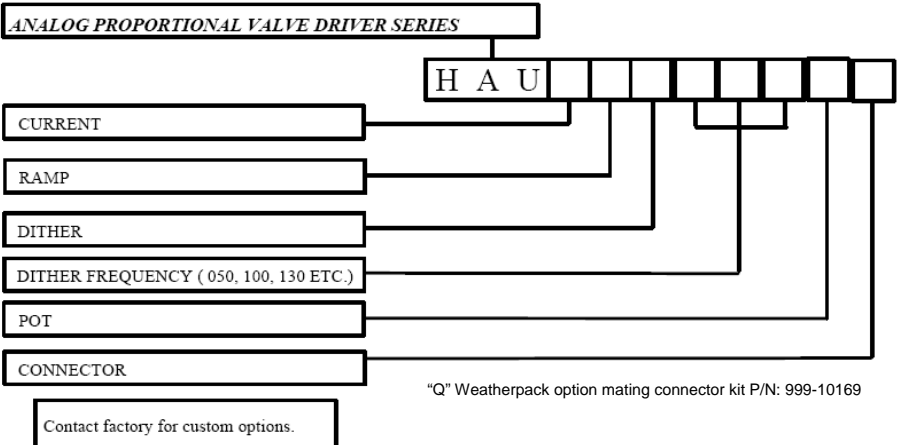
ANALOG PROPORTIONAL VALVE DRIVER SERIES

H A U

CURRENT

RAMP

DITHER

DITHER FREQUENCY ( 050, 100, 130 ETC.)

POT

CONNECTOR

“Q” Weatherpack option mating connector kit P/N: 999-10169

Contact factory for custom options.